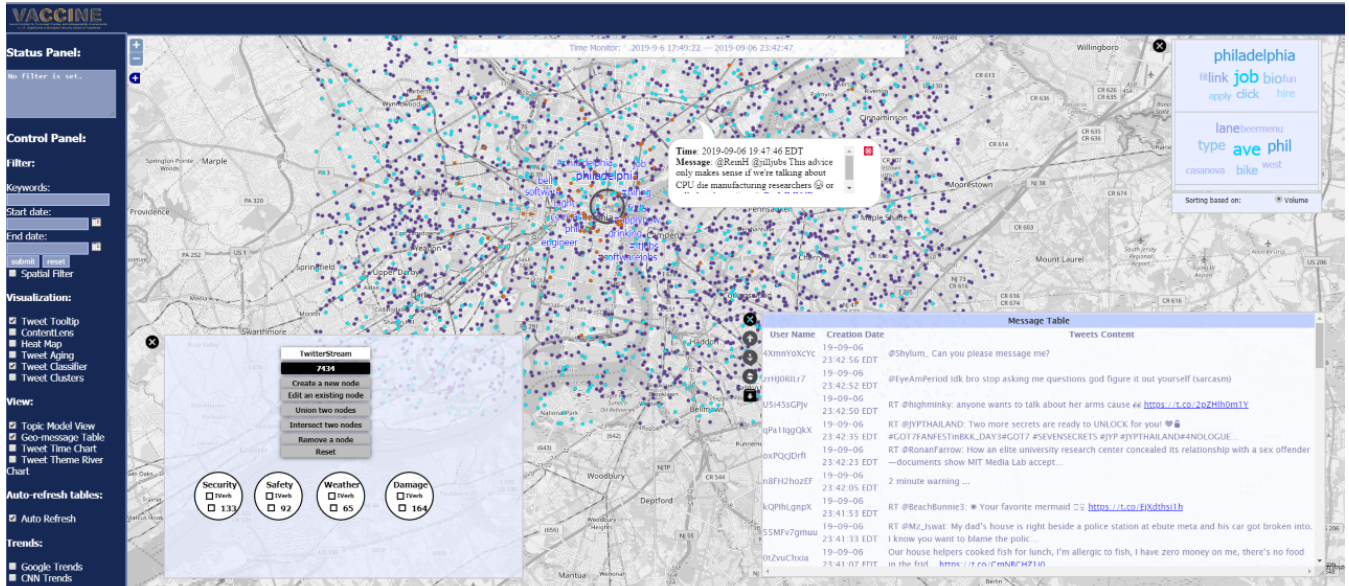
VACCINE

Status Panel:

No filter is set.

Control Panel:

Filter:

Keywords:

Start date:

End date:

submit reset

Spatial Filter

Visualization:

☑ Tweet Tooltip
☑ ContentLens
☐ Heat Map
☑ Tweet Aging
☑ Tweet Classifier
☐ Tweet Clusters

View:

☑ Topic Model View
☑ Geo-message Table
☐ Tweet Time Chart
☐ Tweet Theme River Chart

Auto-refresh tables:

☑ Auto Refresh

Trends:

☐ Google Trends
☐ CNN Trends

Time Monitor: 2019-9-6 17:49:22 — 2019-09-06 23:42:47

Time: 2019-09-06 19:47:46 EDT
Message: @ReinH @jilljobs This advice only makes sense if we're talking about CPU die manufacturing researchers 😩 or

philadelphia
fill link job bio fun
apply click hire

lane beer menu
type ave phil
casanova bike west

Sorting based on: ◉ Volume

philadelphia
software
engineer
phil
drinking
hiring
software jobs

TwitterStream
7434
Create a new node
Edit an existing node
Union two nodes
Intersect two nodes
Remove a node
Reset

Security ☐ Verb ☐ 133
Safety ☐ Verb ☐ 92
Weather ☐ Verb ☐ 65
Damage ☐ Verb ☐ 164

Message Table

| User Name | Creation Date | Tweets Content |
|---|---|---|
| 4XmnYoXcYc | 19–09–06 23:42:56 EDT | @Shylum_ Can you please message me? |
| zrHJ0RILr7 | 19–09–06 23:42:52 EDT | @EyeAmPeriod Idk bro stop asking me questions god figure it out yourself (sarcasm) |
| USI45sGPJv | 19–09–06 23:42:50 EDT | RT @highminky: anyone wants to talk about her arms cause 🫠 https://t.co/2pZHlh0m1Y |
| qPa1IqgQkX | 19–09–06 23:42:35 EDT | RT @JYPTHAILAND: Two more secrets are ready to UNLOCK for you! 💜🔒 #GOT7FANFESTinBKK_DAY3#GOT7 #SEVENSECRETS #JYP #JYPTHAILAND#4NOLOGUE... |
| oxPQcJDrfI | 19–09–06 23:42:23 EDT | RT @RonanFarrow: How an elite university research center concealed its relationship with a sex offender —documents show MIT Media Lab accept... |
| n8FH2hozEF | 19–09–06 23:42:05 EDT | 2 minute warning ... |
| kQPlhLgnpX | 19–09–06 23:41:53 EDT | RT @BeachBunnie3: ✻ Your favorite mermaid ☐☐ https://t.co/FjXdthsi1h |
| 5SMFv7gmuu | 19–09–06 23:41:33 EDT | RT @Mz_Iswat: My dad's house is right beside a police station at ebute meta and his car got broken into. I know you want to blame the polic... |
| 0tZvuChxia | 19–09–06 23:41:07 EDT | Our house helpers cooked fish for lunch, I'm allergic to fish, I have zero money on me, there's no food in the frid... https://t.co/CmNBCHZ1J0 |

Willingboro
Springfield
Swarthmore
Providence
Marple
Cinnaminson
Moorestown
Mount Laurel
Woodbury
Deptford
Mantua
Haddon
Bellmawr
Pennsauken
Cherry Hill
Maple Shade
Camden
Darby
Wynnewood